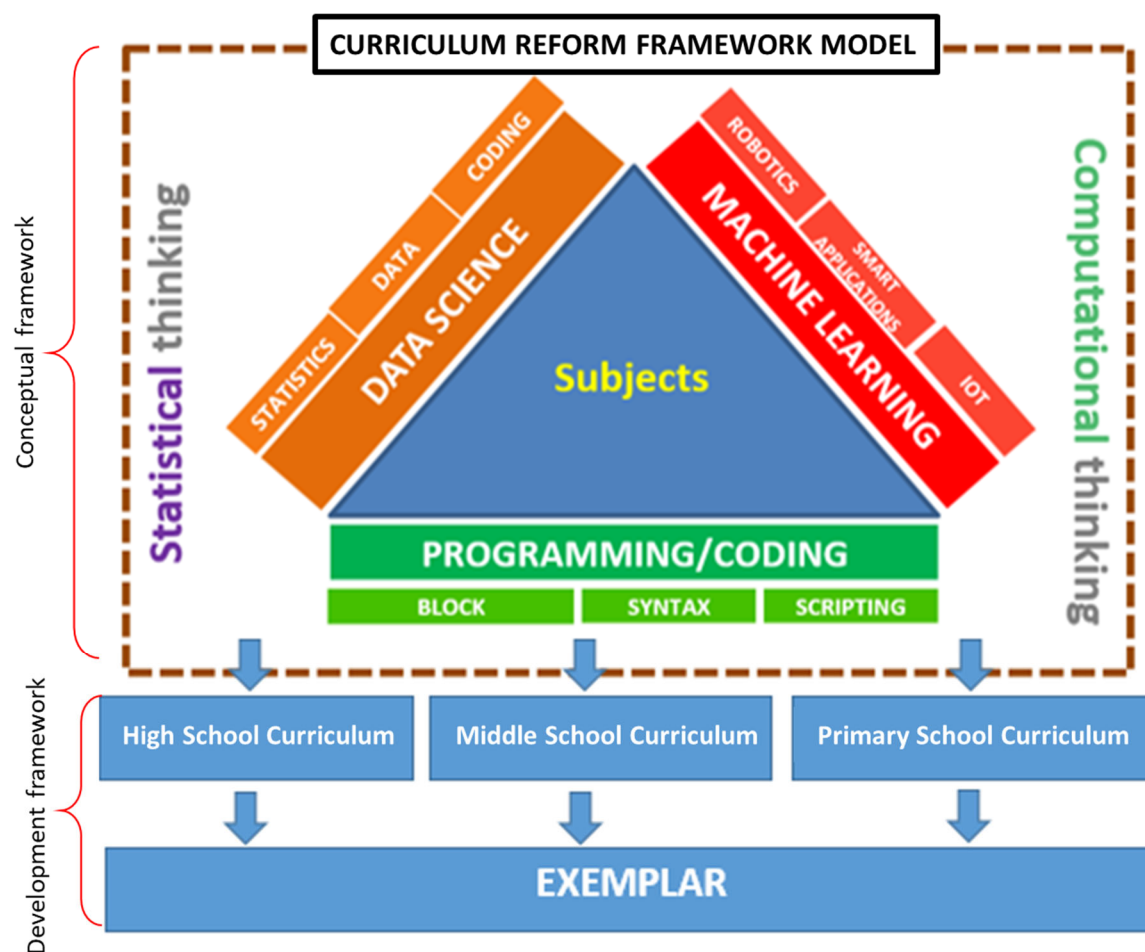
CURRICULUM REFORM FRAMEWORK MODEL

Conceptual framework

Statistical thinking

STATISTICS
DATA
CODING
DATA SCIENCE

Subjects

ROBOTICS
SMART APPLICATIONS
IOT
MACHINE LEARNING

Computational thinking

PROGRAMMING/CODING
BLOCK
SYNTAX
SCRIPTING

Development framework

High School Curriculum
Middle School Curriculum
Primary School Curriculum

EXEMPLAR